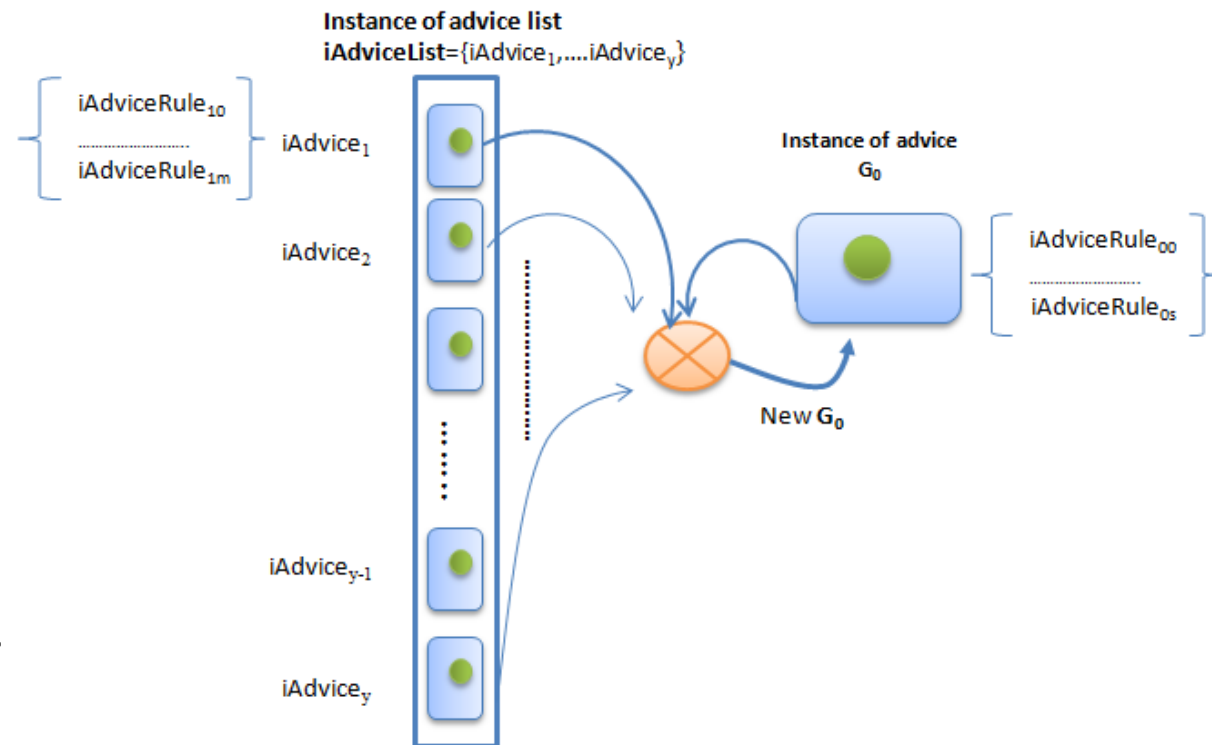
Instance of advice list
iAdviceList={iAdvice$_1$,....iAdvice$_y$}

iAdviceRule$_{10}$
.........................
iAdviceRule$_{1m}$

iAdvice$_1$

iAdvice$_2$

iAdvice$_{y-1}$

iAdvice$_y$

Instance of advice
G$_0$

iAdviceRule$_{00}$
.........................
iAdviceRule$_{0s}$

New G$_0$